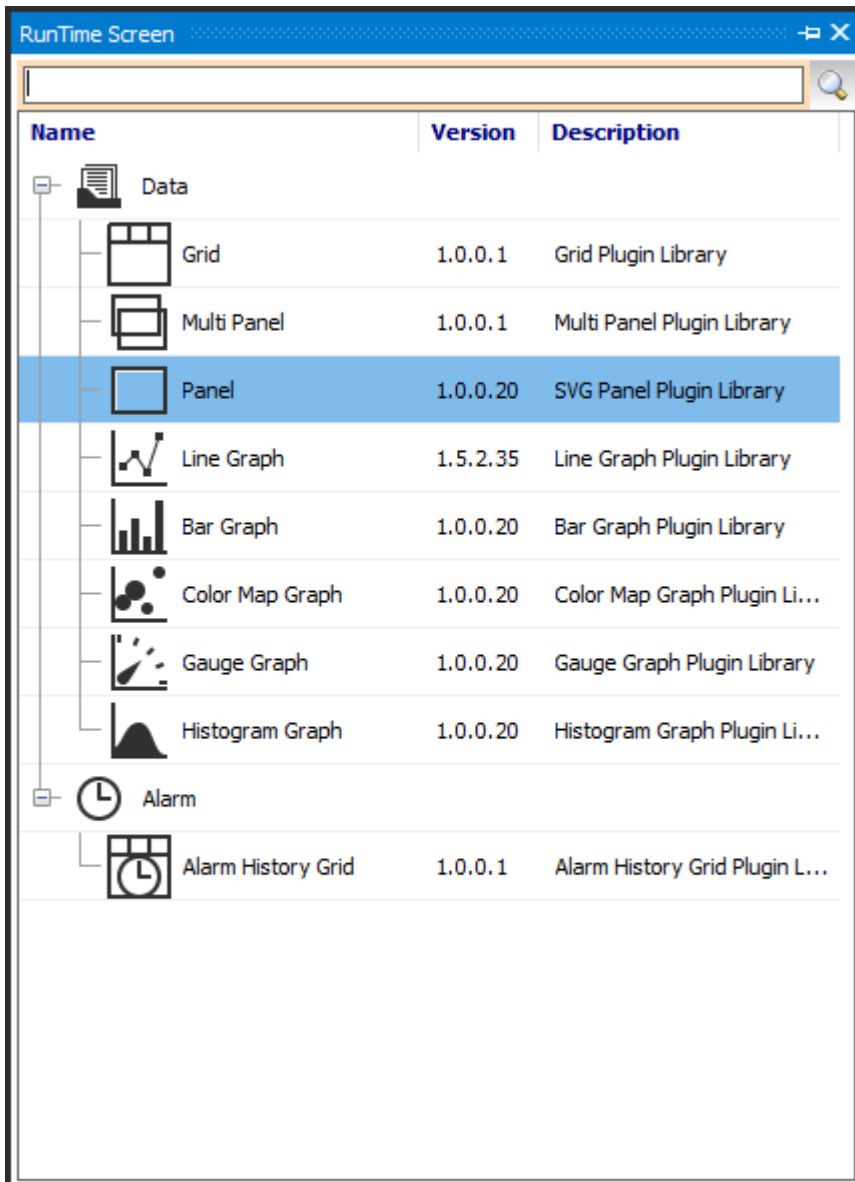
RunTime Screen

| Name | Version | Description |
|---|---|---|
| Data | | |
| Grid | 1.0.0.1 | Grid Plugin Library |
| Multi Panel | 1.0.0.1 | Multi Panel Plugin Library |
| Panel | 1.0.0.20 | SVG Panel Plugin Library |
| Line Graph | 1.5.2.35 | Line Graph Plugin Library |
| Bar Graph | 1.0.0.20 | Bar Graph Plugin Library |
| Color Map Graph | 1.0.0.20 | Color Map Graph Plugin Li... |
| Gauge Graph | 1.0.0.20 | Gauge Graph Plugin Library |
| Histogram Graph | 1.0.0.20 | Histogram Graph Plugin Li... |
| Alarm | | |
| Alarm History Grid | 1.0.0.1 | Alarm History Grid Plugin L... |